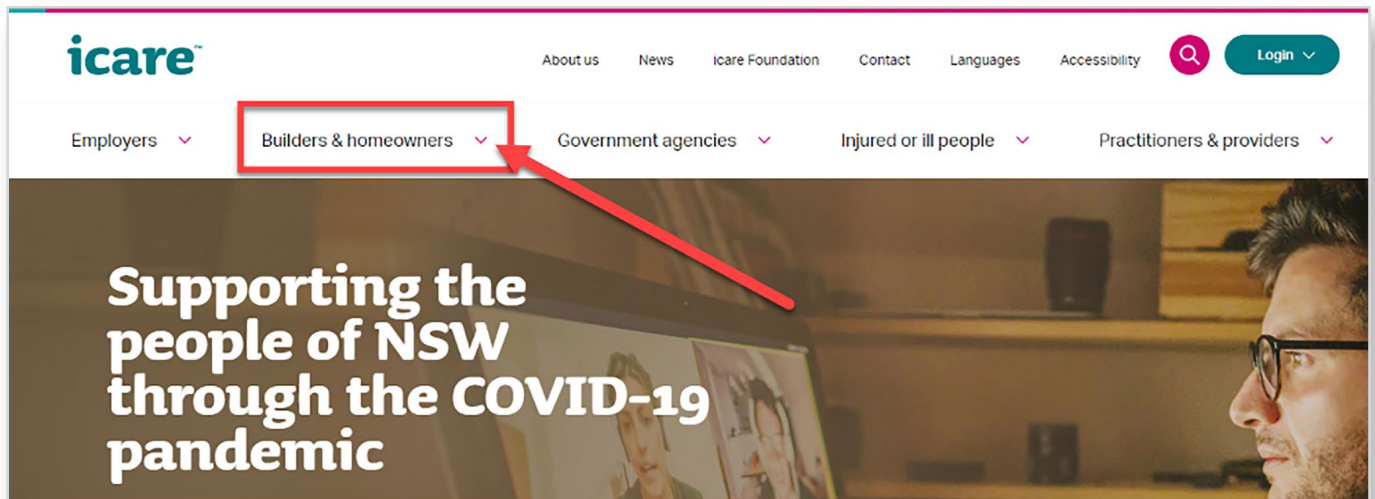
icare™

About us News icare Foundation Contact Languages Accessibility Login

Employers Builders & homeowners Government agencies Injured or ill people Practitioners & providers

Supporting the people of NSW through the COVID-19 pandemic